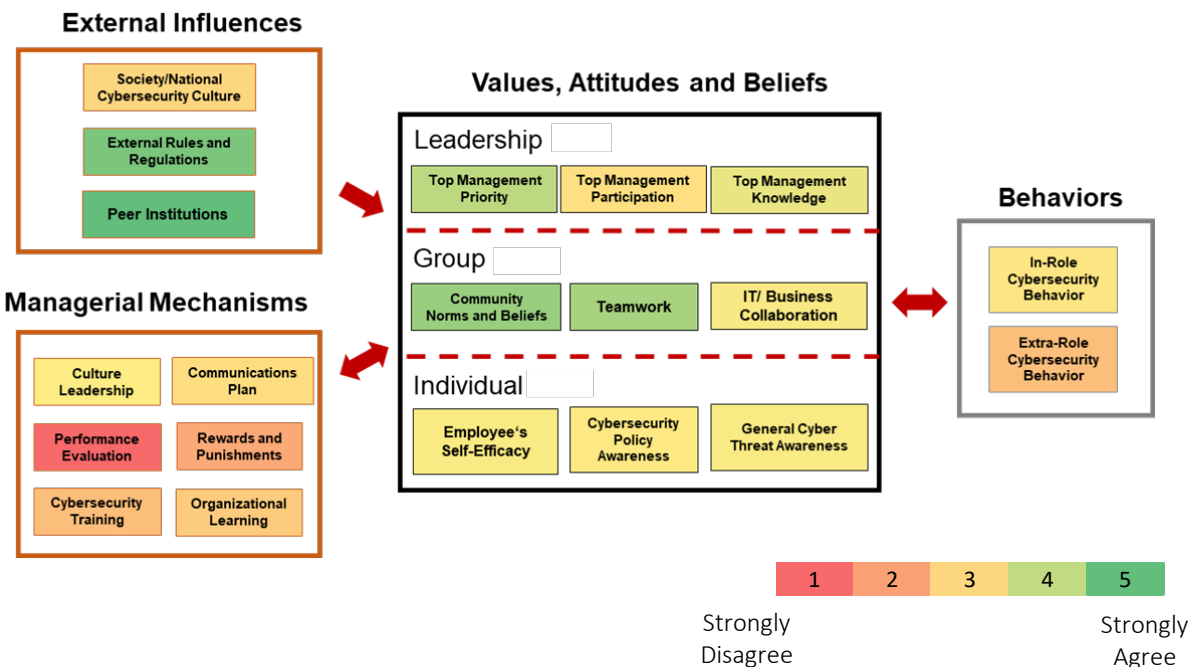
External Influences

Society/National Cybersecurity Culture

External Rules and Regulations

Peer Institutions

Managerial Mechanisms

Culture Leadership

Communications Plan

Performance Evaluation

Rewards and Punishments

Cybersecurity Training

Organizational Learning

Values, Attitudes and Beliefs

Leadership

Top Management Priority

Top Management Participation

Top Management Knowledge

Group

Community Norms and Beliefs

Teamwork

IT/ Business Collaboration

Individual

Employee's Self-Efficacy

Cybersecurity Policy Awareness

General Cyber Threat Awareness

Behaviors

In-Role Cybersecurity Behavior

Extra-Role Cybersecurity Behavior

| 1 | 2 | 3 | 4 | 5 |
|---|---|---|---|---|

Strongly Disagree

Strongly Agree